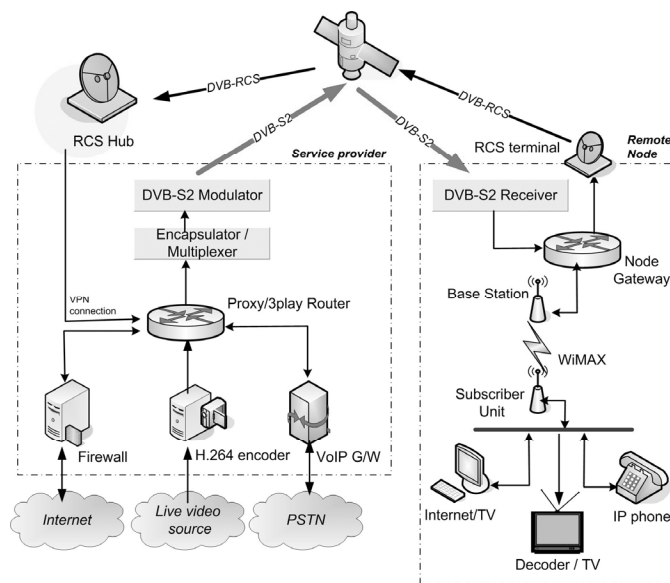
DVB-RCS

DVB-RCS

RCS Hub

DVB-S2

DVB-S2

RCS terminal

Remote Node

Service provider

DVB-S2 Modulator

DVB-S2 Receiver

Encapsulator / Multiplexer

Node Gateway

VPN connection

Proxy/3play Router

Base Station

WiMAX

Subscriber Unit

Firewall

H.264 encoder

VoIP G/W

Internet

Live video source

PSTN

Internet/TV

IP phone

Decoder / TV